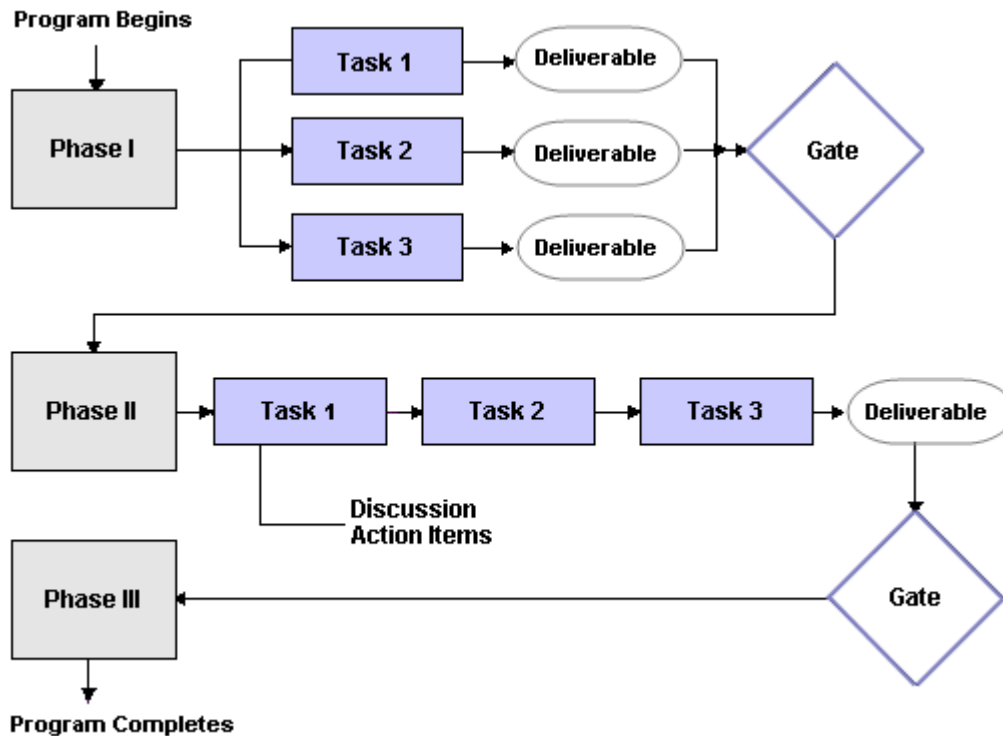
Program Begins

Phase I

Task 1

Deliverable

Task 2

Deliverable

Gate

Task 3

Deliverable

Phase II

Task 1

Task 2

Task 3

Deliverable

Discussion
Action Items

Phase III

Gate

Program Completes